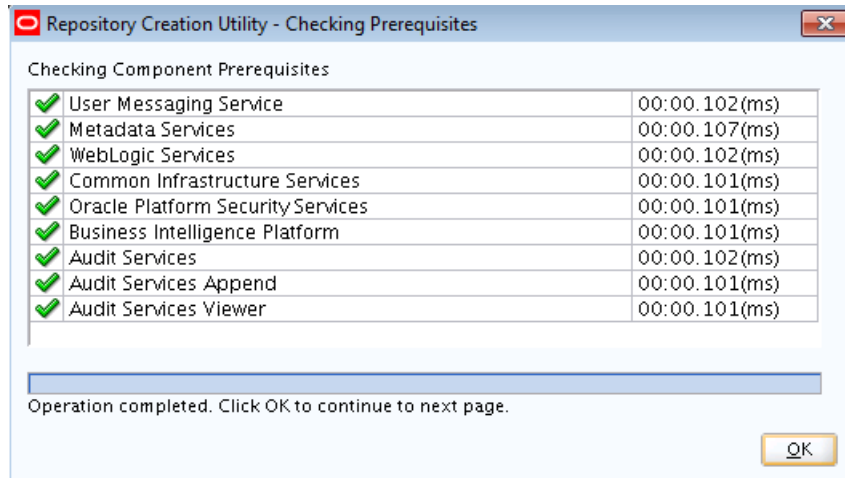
Repository Creation Utility - Checking Prerequisites

Checking Component Prerequisites

| | |
|---|---|
| User Messaging Service | 00:00.102(ms) |
| Metadata Services | 00:00.107(ms) |
| WebLogic Services | 00:00.102(ms) |
| Common Infrastructure Services | 00:00.101(ms) |
| Oracle Platform Security Services | 00:00.101(ms) |
| Business Intelligence Platform | 00:00.101(ms) |
| Audit Services | 00:00.102(ms) |
| Audit Services Append | 00:00.101(ms) |
| Audit Services Viewer | 00:00.101(ms) |

Operation completed. Click OK to continue to next page.

OK